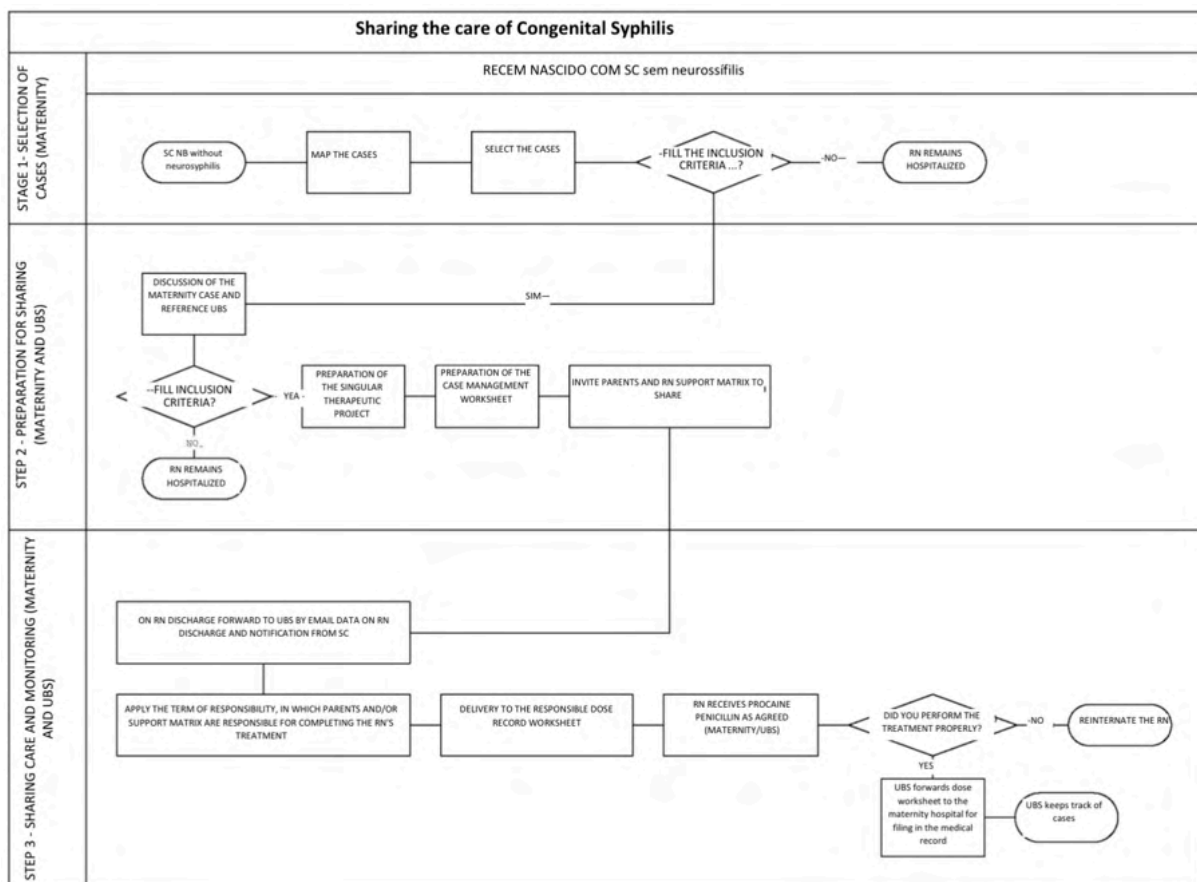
Sharing the care of Congenital Syphilis

STAGE 1- SELECTION OF CASES (MATERNITY)

RECEM NASCIDO COM SC sem neurossífilis

SC NB without neurosyphilis

MAP THE CASES

SELECT THE CASES

-FILL THE INCLUSION CRITERIA ...?

-NO-

RN REMAINS HOSPITALIZED

STEP 2 - PREPARATION FOR SHARING (MATERNITY AND UBS)

DISCUSSION OF THE MATERNITY CASE AND REFERENCE UBS

SIM-

-FILL INCLUSION CRITERIA?

YEA -

PREPARATION OF THE SINGULAR THERAPEUTIC PROJECT

PREPARATION OF THE CASE MANAGEMENT WORKSHEET

INVITE PARENTS AND RN SUPPORT MATRIX TO SHARE

NO

RN REMAINS HOSPITALIZED

STEP 3 - SHARING CARE AND MONITORING (MATERNITY AND UBS)

ON RN DISCHARGE FORWARD TO UBS BY EMAIL DATA ON RN DISCHARGE AND NOTIFICATION FROM SC

APPLY THE TERM OF RESPONSIBILITY, IN WHICH PARENTS AND/OR SUPPORT MATRIX ARE RESPONSIBLE FOR COMPLETING THE RN'S TREATMENT

DELIVERY TO THE RESPONSIBLE DOSE RECORD WORKSHEET

RN RECEIVES PROCAINE PENICILLIN AS AGREED (MATERNITY/UBS)

DID YOU PERFORM THE TREATMENT PROPERLY?

-NO

REINTERNATE THE RN

YES

UBS forwards dose worksheet to the maternity hospital for filing in the medical record

UBS keeps track of cases